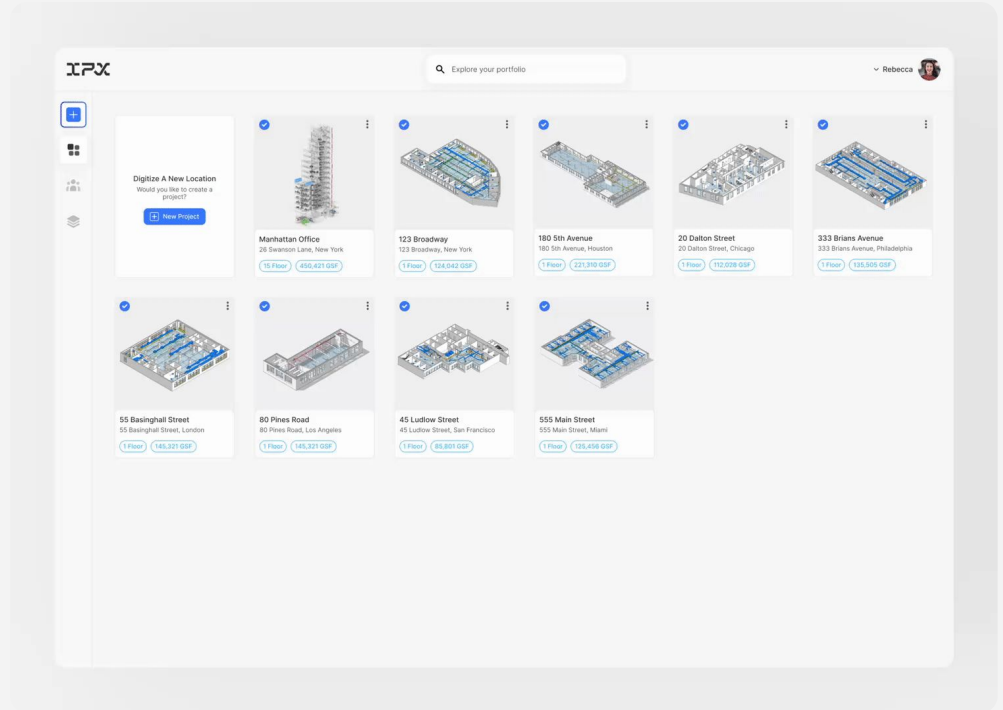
IPX

Explore your portfolio

Rebecca

Digitize A New Location
Would you like to create a project?
New Project

Manhattan Office
26 Swanson Lane, New York
15 Floor 450,421 GSF

123 Broadway
123 Broadway, New York
1 Floor 124,042 GSF

180 5th Avenue
180 5th Avenue, Houston
1 Floor 221,310 GSF

20 Dalton Street
20 Dalton Street, Chicago
1 Floor 112,028 GSF

333 Brians Avenue
333 Brians Avenue, Philadelphia
1 Floor 135,005 GSF

55 Basinghall Street
55 Basinghall Street, London
1 Floor 145,321 GSF

80 Pines Road
80 Pines Road, Los Angeles
1 Floor 145,321 GSF

45 Ludlow Street
45 Ludlow Street, San Francisco
1 Floor 85,801 GSF

555 Main Street
555 Main Street, Miami
1 Floor 125,458 GSF